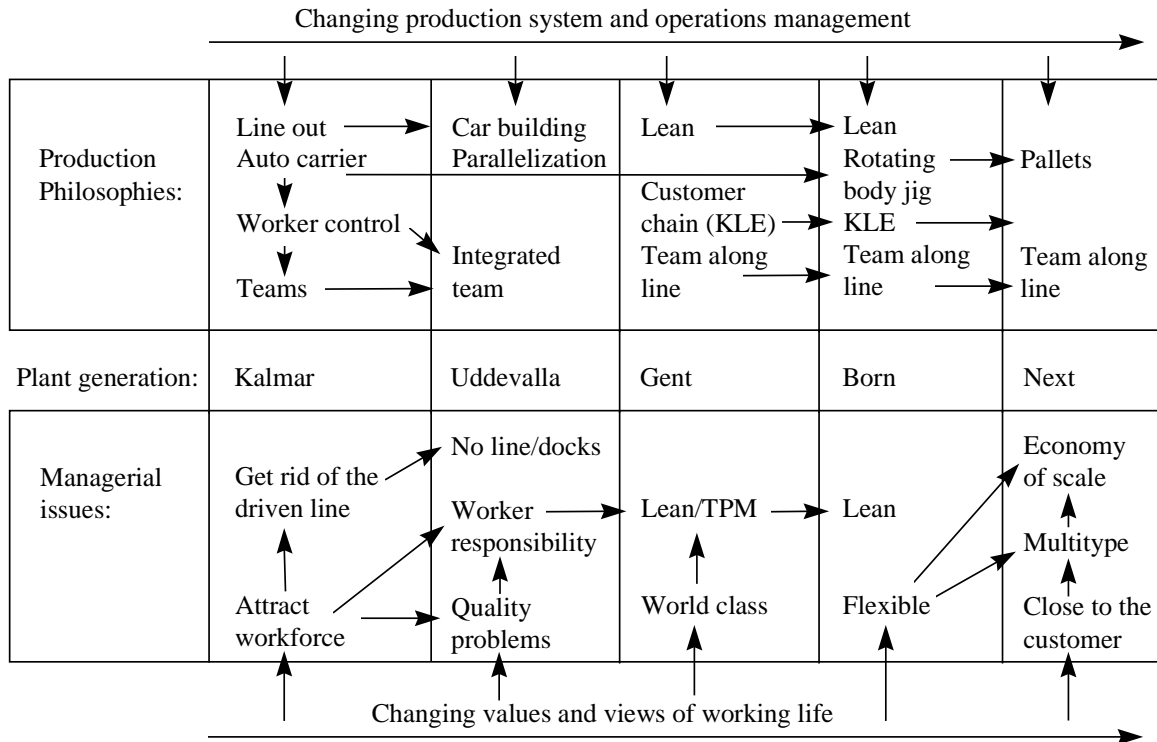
Changing production system and operations management

| | | | | | |
|---|---|---|---|---|---|
| Production Philosophies: | Line out<br>Auto carrier<br>Worker control<br>Teams | Car building<br>Parallelization<br>Integrated team | Lean<br>Customer chain (KLE)<br>Team along line | Lean<br>Rotating body jig<br>KLE<br>Team along line | Pallets<br>Team along line |
| Plant generation: | Kalmar | Uddevalla | Gent | Born | Next |
| Managerial issues: | Get rid of the driven line<br>Attract workforce | No line/docks<br>Worker responsibility<br>Quality problems | Lean/TPM<br>World class | Lean<br>Flexible | Economy of scale<br>Multitype<br>Close to the customer |

Changing values and views of working life